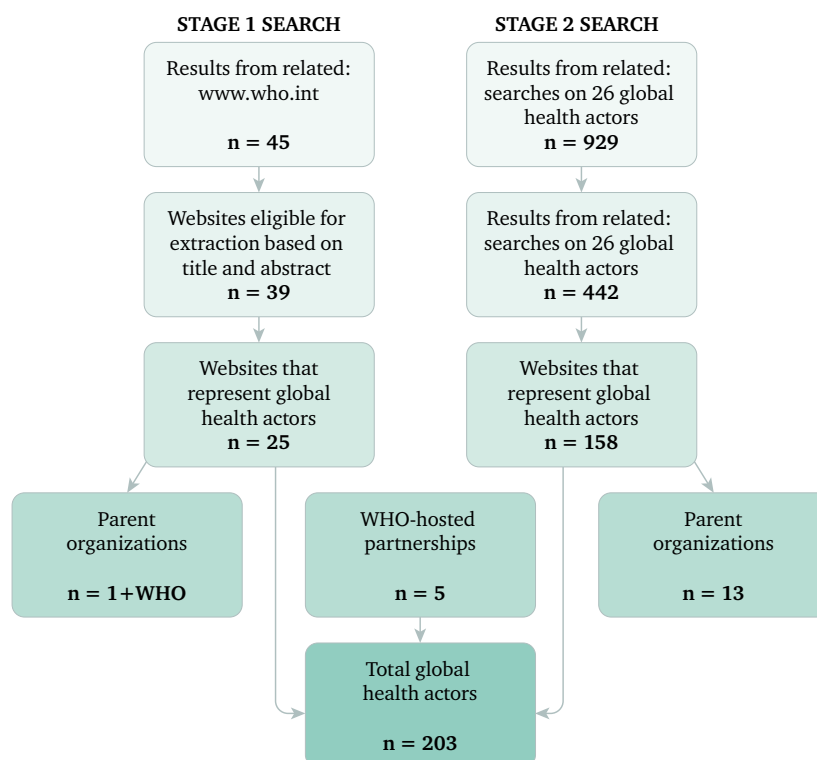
STAGE 1 SEARCH

STAGE 2 SEARCH

Results from related: www.who.int

n = 45

Results from related: searches on 26 global health actors
n = 929

Websites eligible for extraction based on title and abstract
n = 39

Results from related: searches on 26 global health actors
n = 442

Websites that represent global health actors
n = 25

Websites that represent global health actors
n = 158

Parent organizations

n = 1+WHO

WHO-hosted partnerships

n = 5

Parent organizations

n = 13

Total global health actors

n = 203